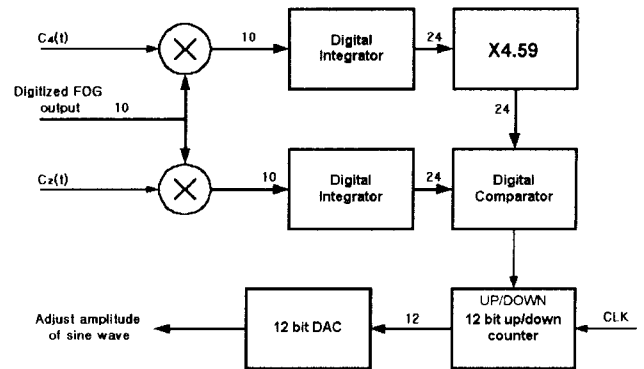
$C_4(t)$

10

Digital Integrator

24

X4.59

Digitized FOG output

10

24

$C_2(t)$

10

Digital Integrator

24

Digital Comparator

Adjust amplitude of sine wave

12 bit DAC

12

UP/DOWN
12 bit up/down counter

CLK